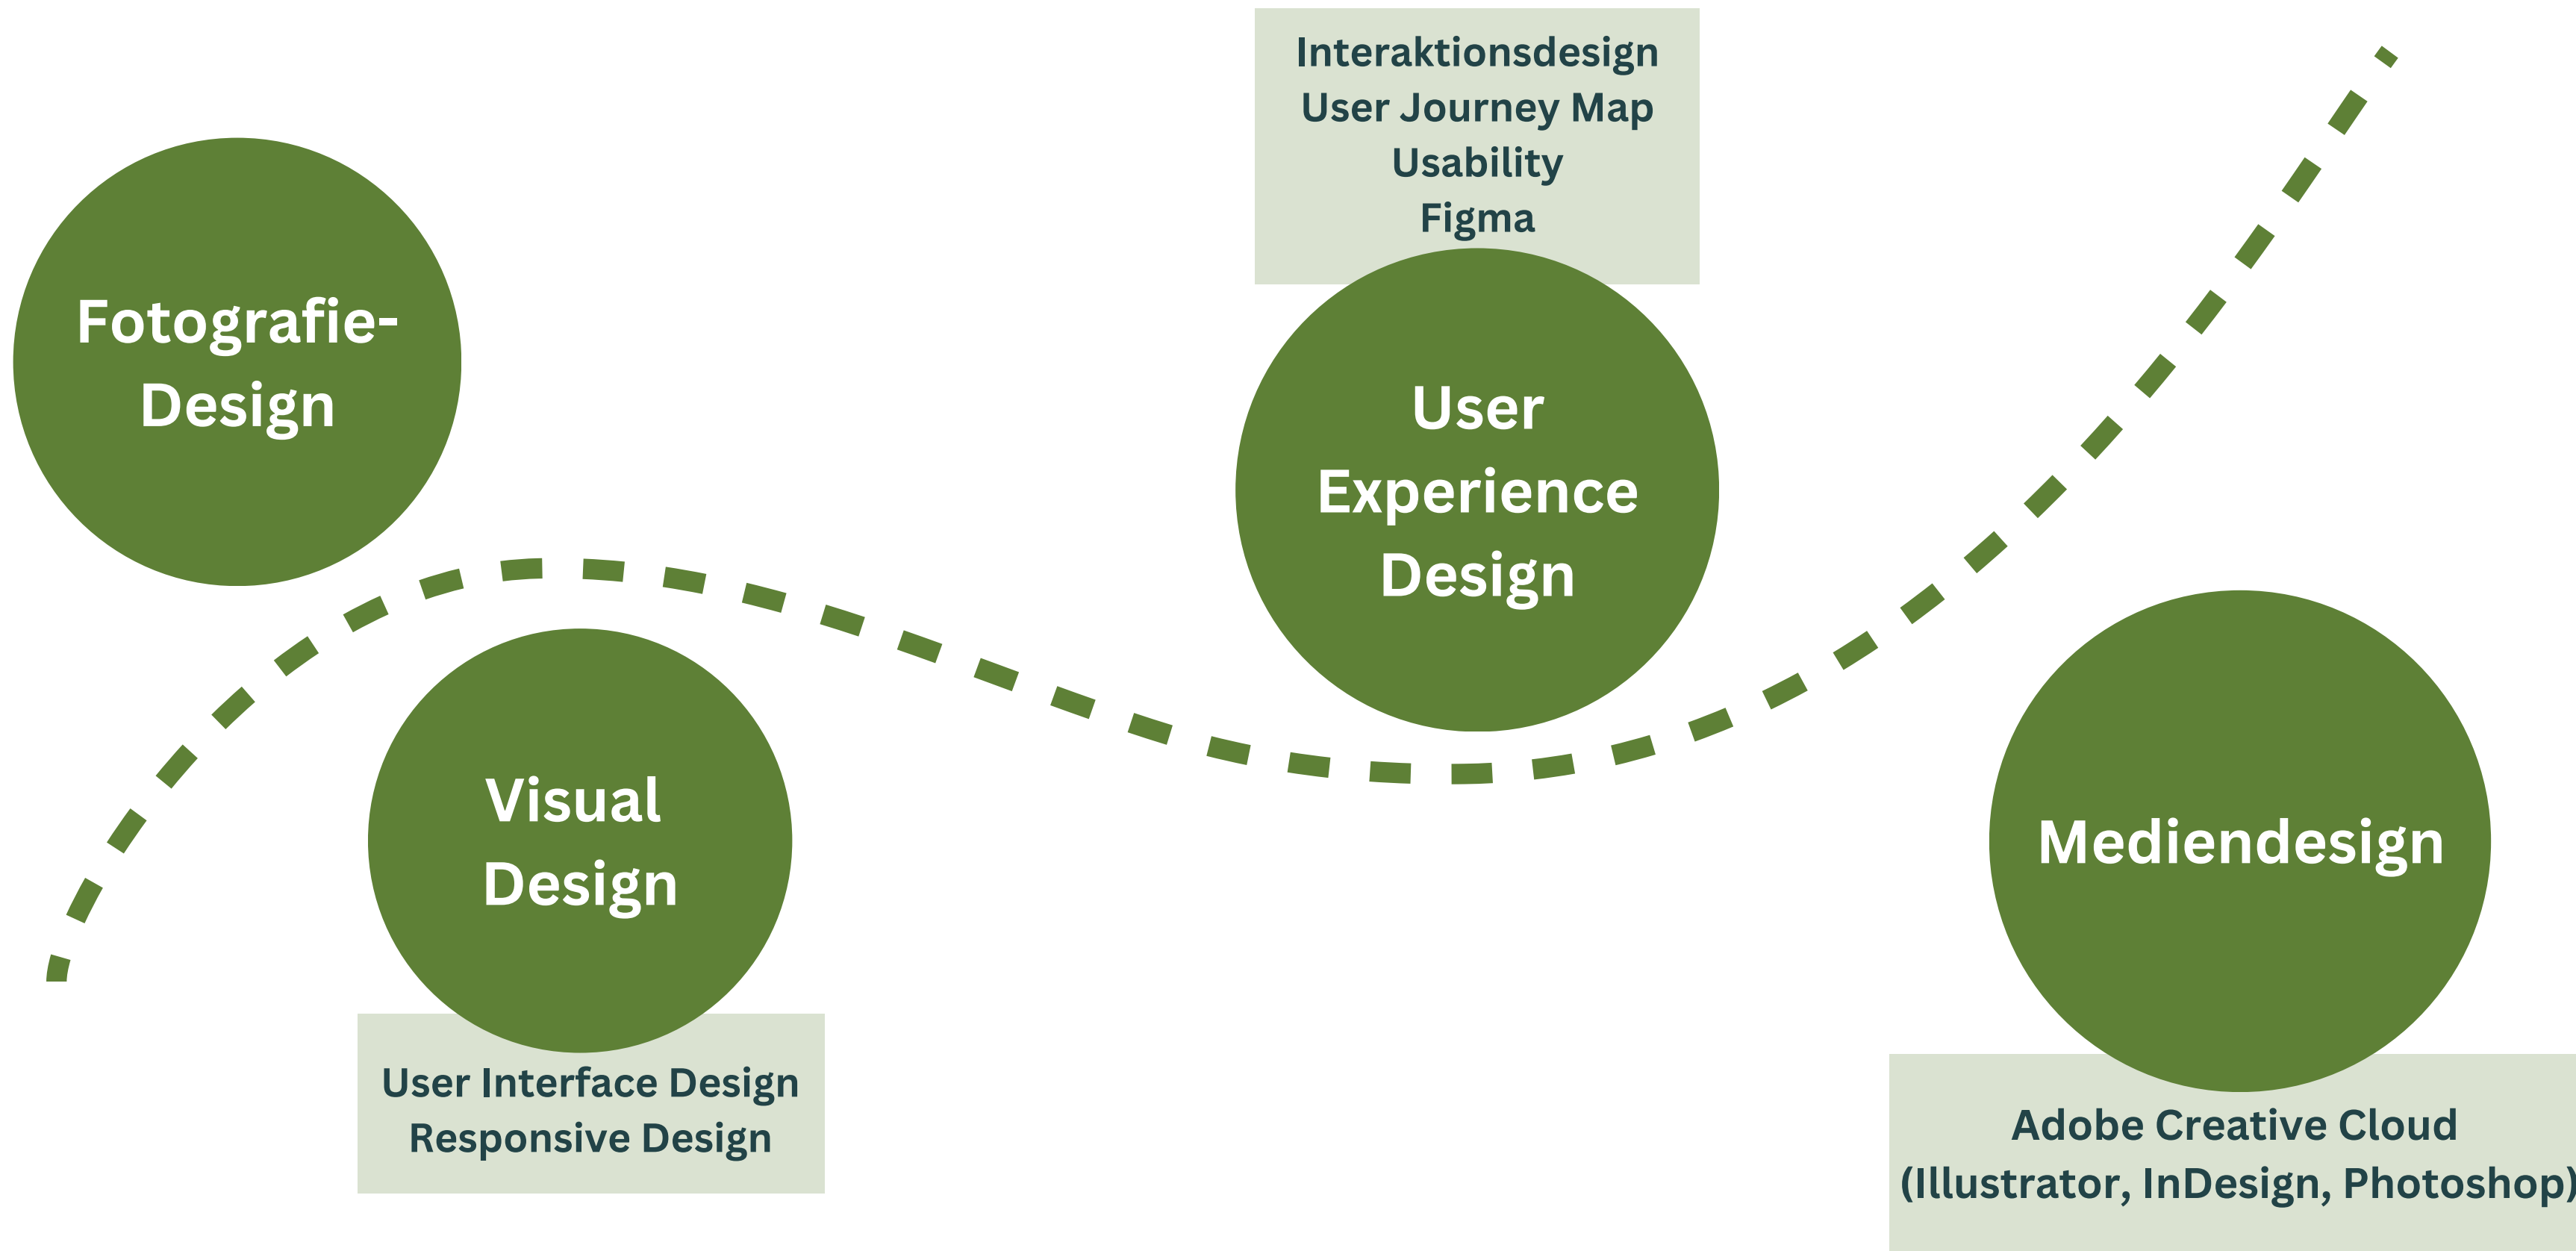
Interaktionsdesign
User Journey Map
Usability
Figma

Fotografie-Design

User Experience Design

Visual Design

User Interface Design
Responsive Design

Mediendesign

Adobe Creative Cloud
(Illustrator, InDesign, Photoshop)